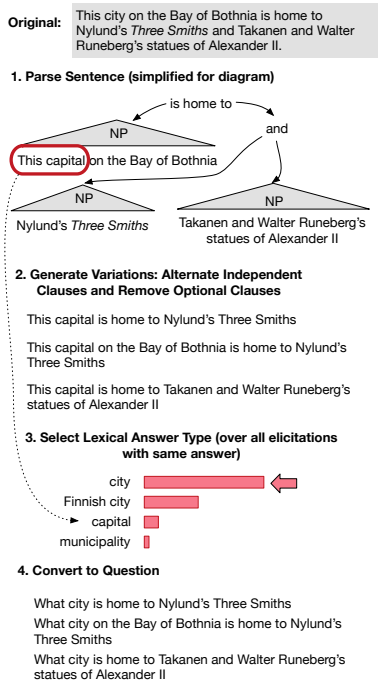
Original: This city on the Bay of Bothnia is home to Nylund's *Three Smiths* and Takanen and Walter Runeberg's statues of Alexander II.

1. Parse Sentence (simplified for diagram)

is home to

and

NP

This capital on the Bay of Bothnia

NP

Nylund's *Three Smiths*

NP

Takanen and Walter Runeberg's statues of Alexander II

2. Generate Variations: Alternate Independent Clauses and Remove Optional Clauses

This capital is home to Nylund's Three Smiths

This capital on the Bay of Bothnia is home to Nylund's Three Smiths

This capital is home to Takanen and Walter Runeberg's statues of Alexander II

3. Select Lexical Answer Type (over all elicitations with same answer)

city

Finnish city

capital

municipality

4. Convert to Question

What city is home to Nylund's Three Smiths

What city on the Bay of Bothnia is home to Nylund's Three Smiths

What city is home to Takanen and Walter Runeberg's statues of Alexander II